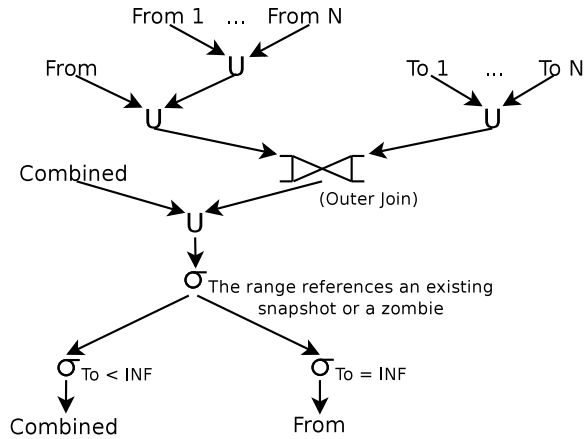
From 1 ... From N

From

To 1 ... To N

$\cup$

$\cup$

$\cup$

$⟗$

(Outer Join)

Combined

$\cup$

$\sigma$ The range references an existing snapshot or a zombie

$\sigma$ To < INF

$\sigma$ To = INF

Combined

From